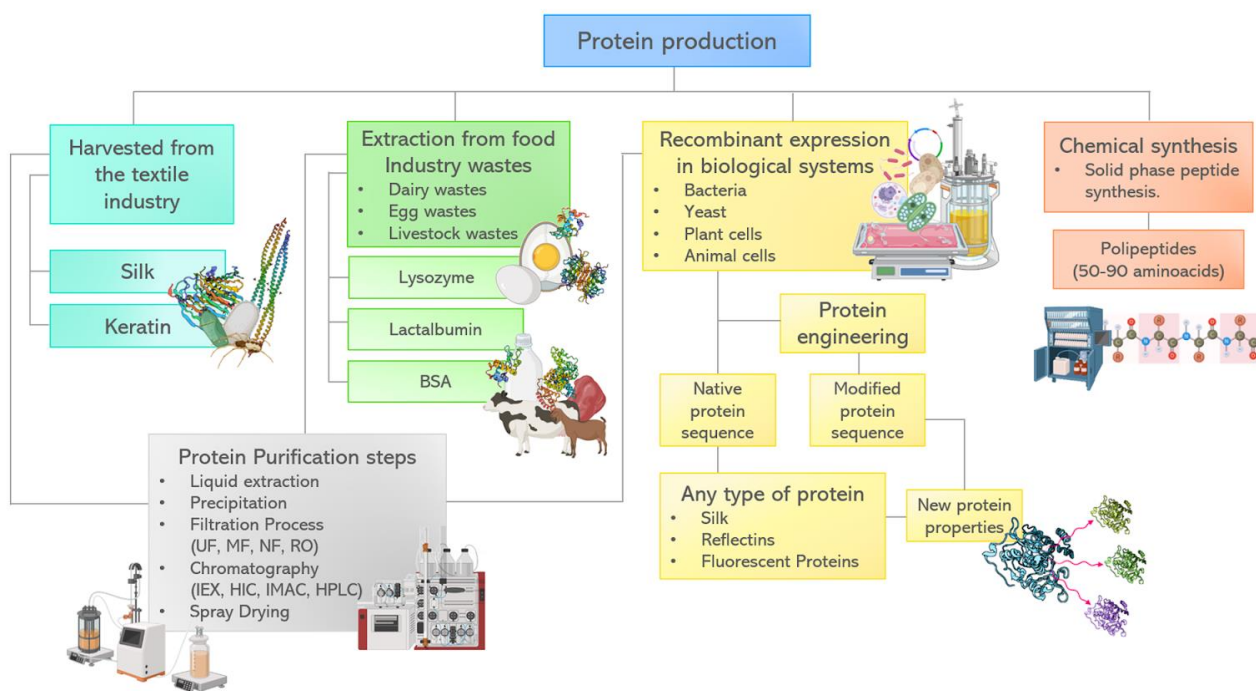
Protein production

Harvested from the textile industry

Silk

Keratin

Extraction from food Industry wastes
• Dairy wastes
• Egg wastes
• Livestock wastes

Lysozyme

Lactalbumin

BSA

Recombinant expression in biological systems
• Bacteria
• Yeast
• Plant cells
• Animal cells

Protein engineering

Native protein sequence

Modified protein sequence

Any type of protein
• Silk
• Reflectins
• Fluorescent Proteins

New protein properties

Chemical synthesis
• Solid phase peptide synthesis.

Polipeptides (50-90 aminoacids)

Protein Purification steps
• Liquid extraction
• Precipitation
• Filtration Process (UF, MF, NF, RO)
• Chromatography (IEX, HIC, IMAC, HPLC)
• Spray Drying